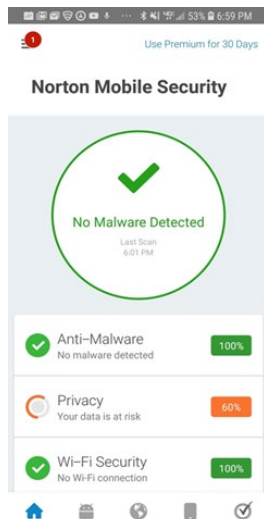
53% 6:59 PM

1

Use Premium for 30 Days

Norton Mobile Security

No Malware Detected

Last Scan
6:01 PM

Anti-Malware
No malware detected

100%

Privacy
Your data is at risk

60%

Wi-Fi Security
No Wi-Fi connection

100%